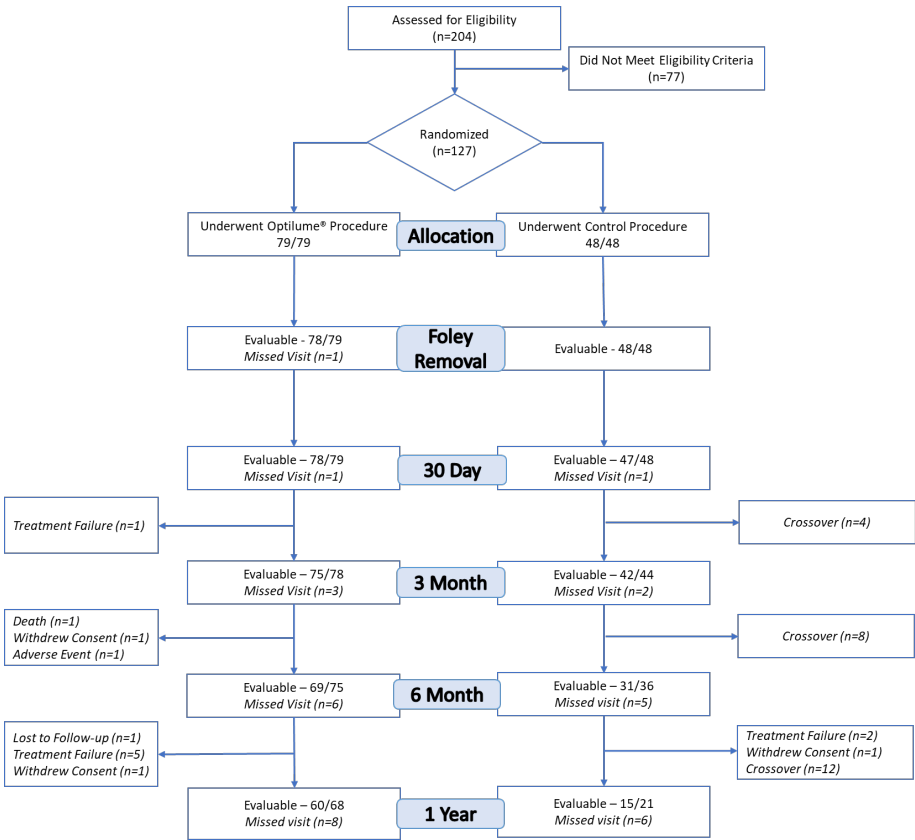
Assessed for Eligibility
(n=204)

Did Not Meet Eligibility Criteria
(n=77)

Randomized
(n=127)

Underwent Optilume® Procedure
79/79

Allocation

Underwent Control Procedure
48/48

Evaluable - 78/79
Missed Visit (n=1)

Foley Removal

Evaluable - 48/48

Evaluable – 78/79
Missed Visit (n=1)

30 Day

Evaluable – 47/48
Missed Visit (n=1)

Treatment Failure (n=1)

Crossover (n=4)

Evaluable – 75/78
Missed Visit (n=3)

3 Month

Evaluable – 42/44
Missed Visit (n=2)

Death (n=1)
Withdrew Consent (n=1)
Adverse Event (n=1)

Crossover (n=8)

Evaluable – 69/75
Missed Visit (n=6)

6 Month

Evaluable – 31/36
Missed visit (n=5)

Lost to Follow-up (n=1)
Treatment Failure (n=5)
Withdrew Consent (n=1)

Treatment Failure (n=2)
Withdrew Consent (n=1)
Crossover (n=12)

Evaluable – 60/68
Missed visit (n=8)

1 Year

Evaluable – 15/21
Missed visit (n=6)